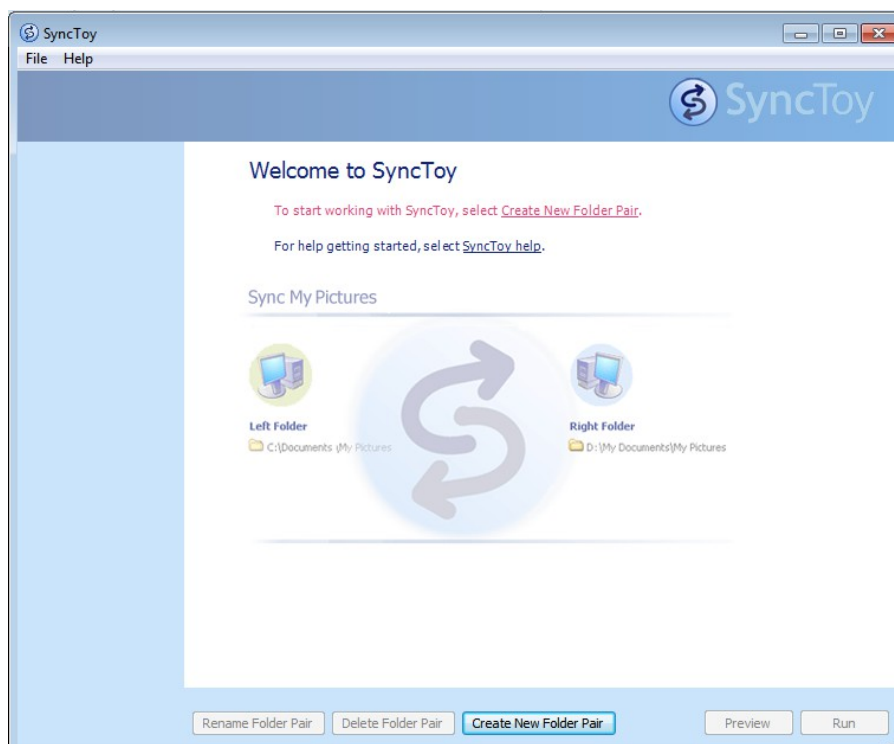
SyncToy

File Help

SyncToy

Welcome to SyncToy

To start working with SyncToy, select Create New Folder Pair.

For help getting started, select SyncToy help.

Sync My Pictures

Left Folder
C:\Documents \My Pictures

Right Folder
D:\My Documents\My Pictures

Rename Folder Pair | Delete Folder Pair | Create New Folder Pair | Preview | Run